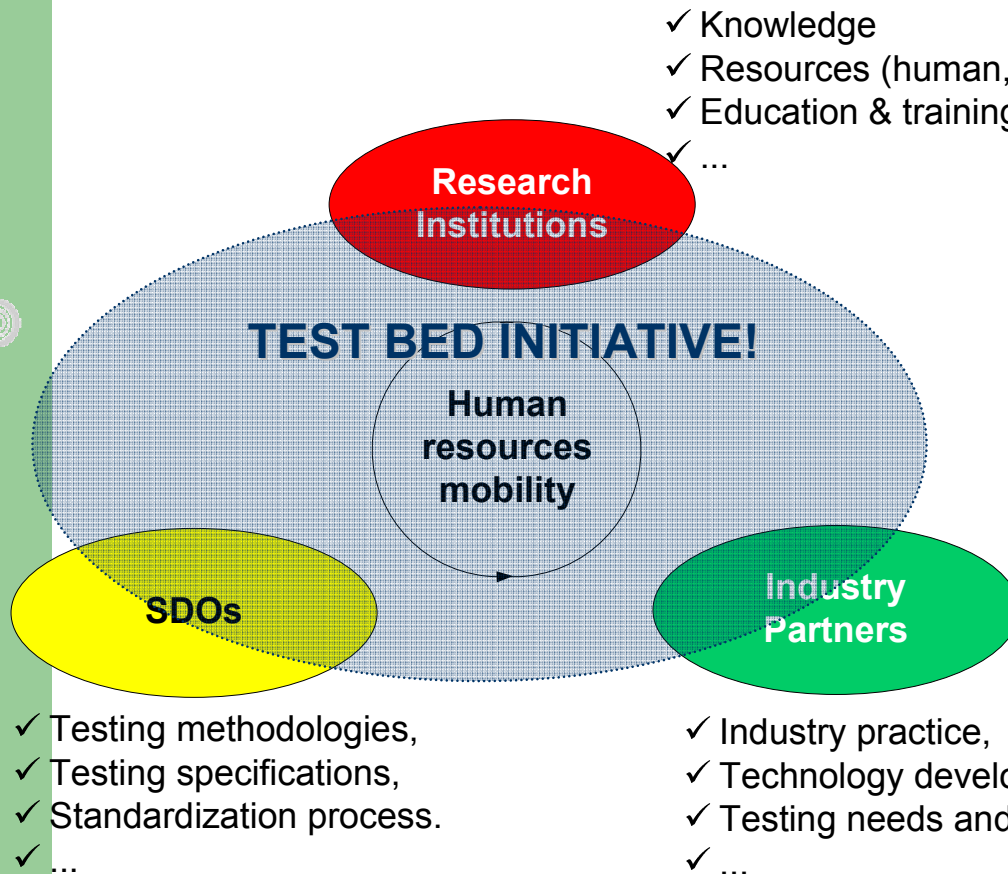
✓ Knowledge
✓ Resources (human,
✓ Education & training
✓ ...

Research Institutions

TEST BED INITIATIVE!

Human resources mobility

SDOs

Industry Partners

✓ Testing methodologies,
✓ Testing specifications,
✓ Standardization process.
✓ ...

✓ Industry practice,
✓ Technology develo
✓ Testing needs and
✓ ...